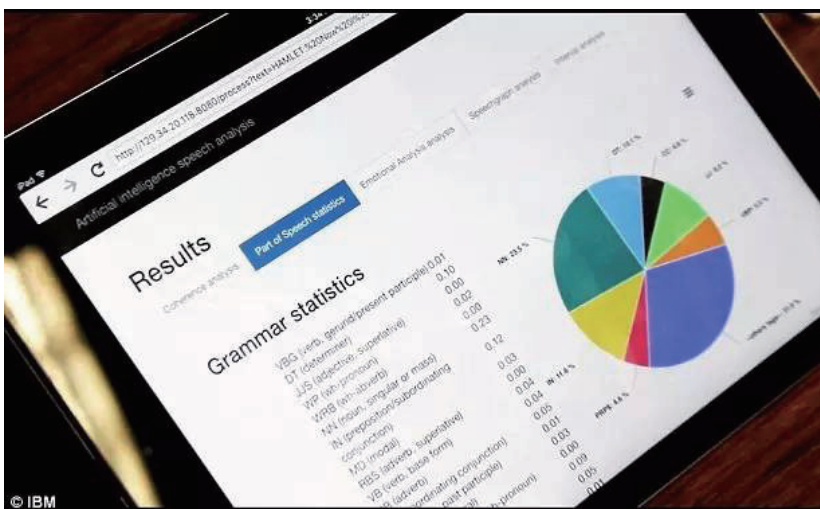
iPad
3:34
http://129.34.20.118:8080/process?text=HAMLET:%20Now%20%

Artificial intelligence speech analysis

Results

Coherence analysis
Part of Speech statistics
Emotional Analysis analysis
Speech/gish analysis
Intense analysis

Grammar statistics

VBG (verb, gerund/present participle) 0.01
DT (determiner) 0.10
JJS (adjective, superlative) 0.00
WP (wh-pronoun) 0.02
WRB (wh-adverb) 0.00
NN (noun, singular or mass) 0.23
IN (preposition/subordinating conjunction) 0.12
MD (modal) 0.03
RBS (adverb, superlative) 0.00
VB (verb, base form) 0.04
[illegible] (adverb) 0.04
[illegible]ordinating conjunction) 0.05
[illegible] past participle) 0.01
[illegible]h-pronoun) 0.03
0.00
0.09
0.05
0.01

NN: 23.5 %
IN: 11.6 %
PRPS: 4.6 %
Others Tags: 25.9 %
DT: 14.1 %
JJ: 4.8 %
VB: 8.7 %
VBP: 5.5 %

© IBM